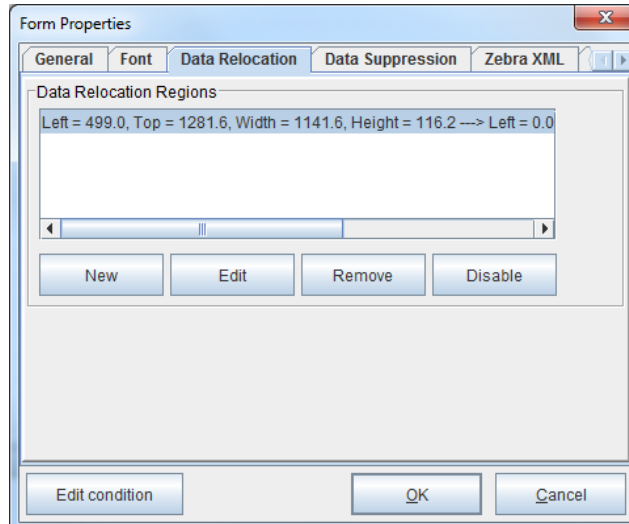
Form Properties

General | Font | Data Relocation | Data Suppression | Zebra XML

Data Relocation Regions

Left = 499.0, Top = 1281.6, Width = 1141.6, Height = 116.2 ---> Left = 0.0

New | Edit | Remove | Disable

Edit condition | OK | Cancel